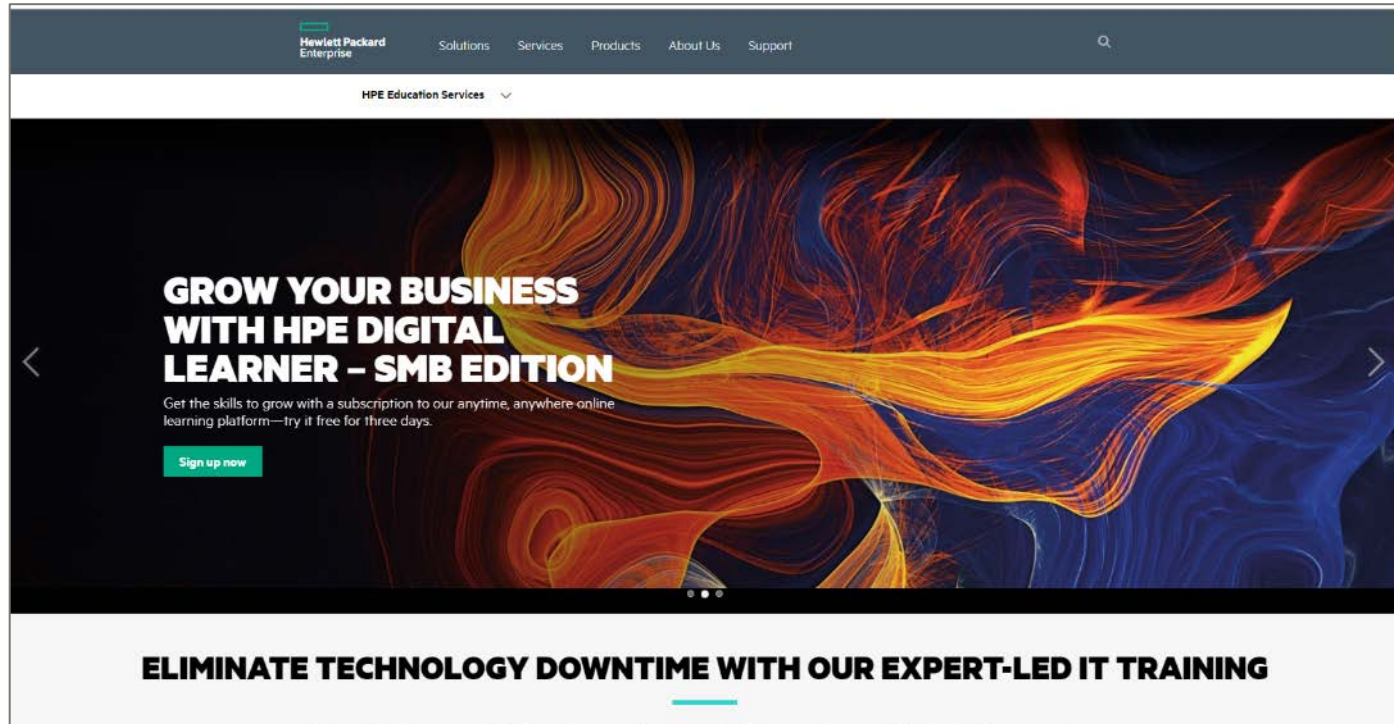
Hewlett Packard Enterprise

Solutions Services Products About Us Support

HPE Education Services

GROW YOUR BUSINESS WITH HPE DIGITAL LEARNER – SMB EDITION

Get the skills to grow with a subscription to our anytime, anywhere online learning platform—try it free for three days.

Sign up now

ELIMINATE TECHNOLOGY DOWNTIME WITH OUR EXPERT-LED IT TRAINING